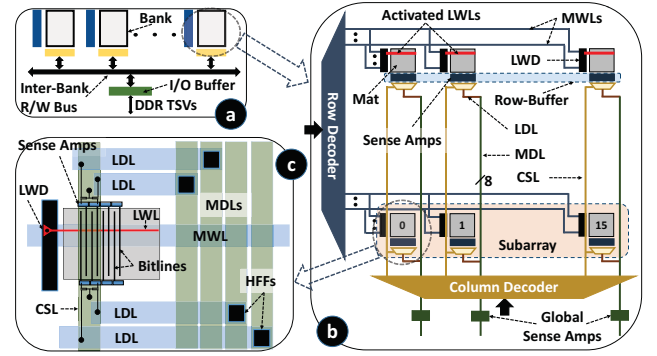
Bank
Inter-Bank R/W Bus
I/O Buffer
DDR TSVs
a
Activated LWLs
MWLs
LWD
Mat
Row-Buffer
Row Decoder
Sense Amps
LDL
MDL
8
CSL
0
1
15
Subarray
Column Decoder
Global Sense Amps
b
Sense Amps
LDL
LDL
c
LWD
MDLs
LWL
MWL
Bitlines
HFFs
CSL
LDL
LDL